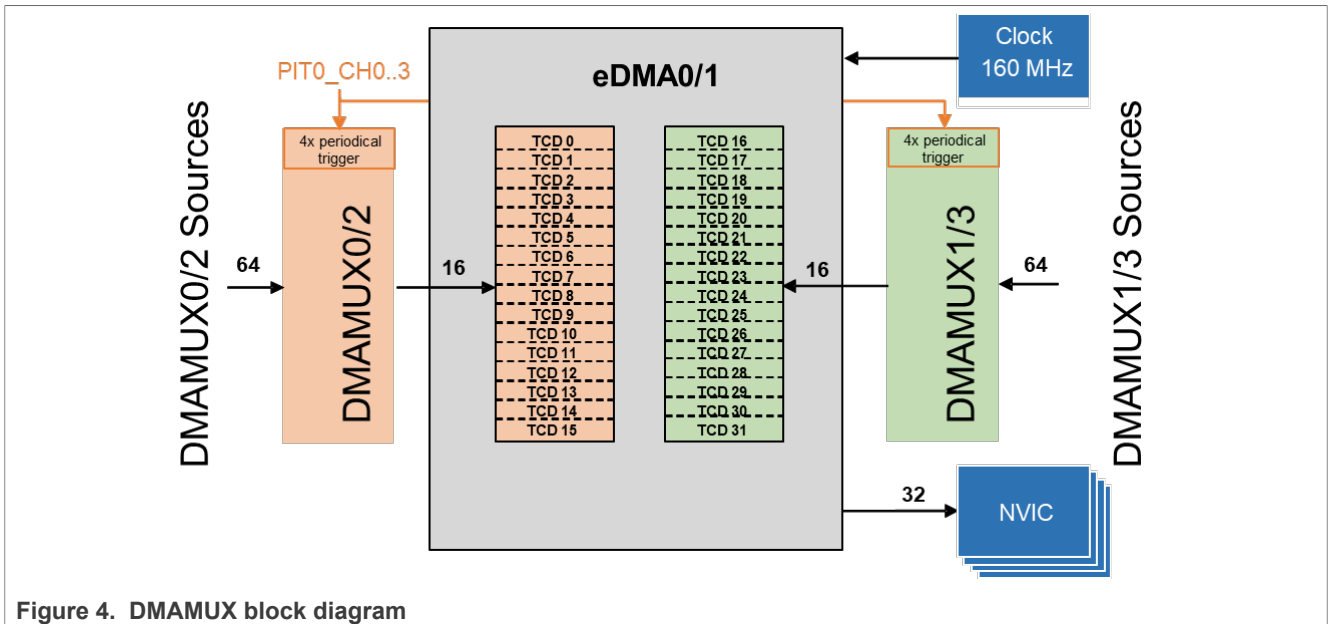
PIT0_CH0..3

eDMA0/1

Clock
160 MHz

DMAMUX0/2 Sources

4x periodical trigger

DMAMUX0/2

64

16

TCD 0
TCD 1
TCD 2
TCD 3
TCD 4
TCD 5
TCD 6
TCD 7
TCD 8
TCD 9
TCD 10
TCD 11
TCD 12
TCD 13
TCD 14
TCD 15

TCD 16
TCD 17
TCD 18
TCD 19
TCD 20
TCD 21
TCD 22
TCD 23
TCD 24
TCD 25
TCD 26
TCD 27
TCD 28
TCD 29
TCD 30
TCD 31

16

4x periodical trigger

DMAMUX1/3

64

DMAMUX1/3 Sources

32

NVIC

Figure 4. DMAMUX block diagram